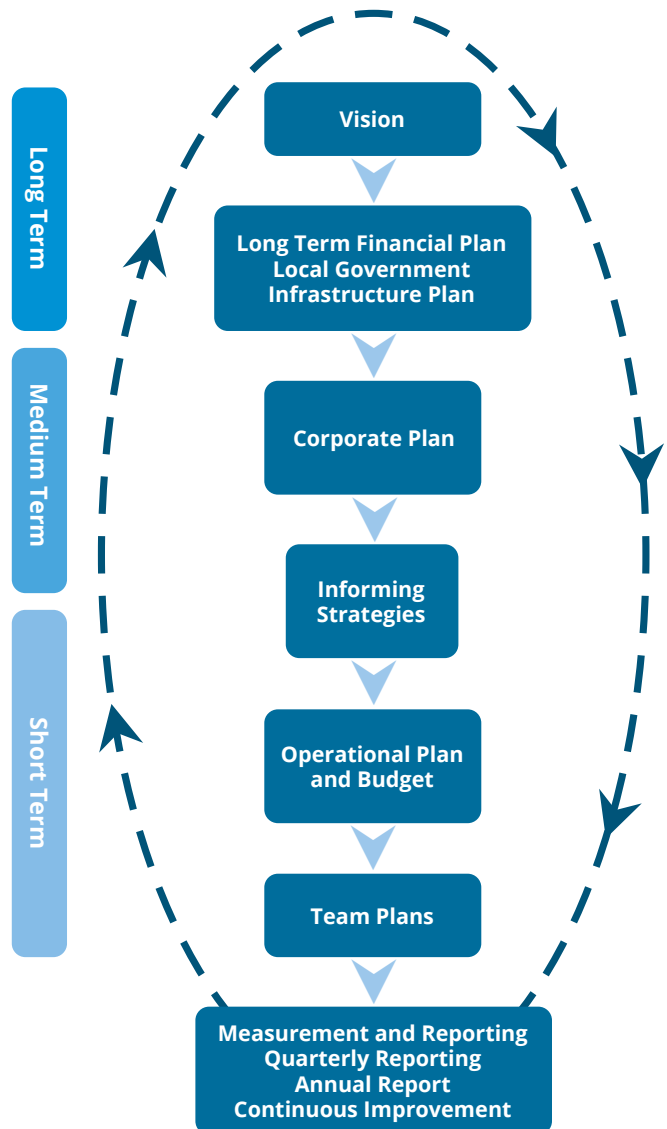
Long Term

Medium Term

Short Term

Vision

Long Term Financial Plan
Local Government
Infrastructure Plan

Corporate Plan

Informing
Strategies

Operational Plan
and Budget

Team Plans

Measurement and Reporting
Quarterly Reporting
Annual Report
Continuous Improvement